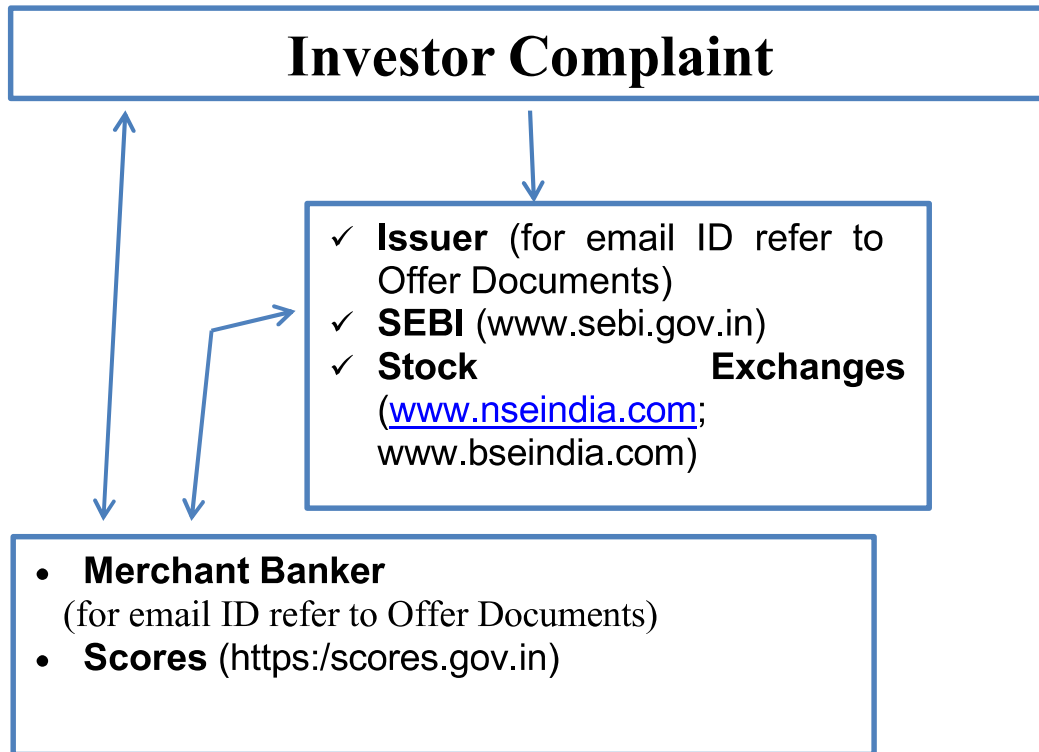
Investor Complaint

✓ **Issuer** (for email ID refer to Offer Documents)
✓ **SEBI** (www.sebi.gov.in)
✓ **Stock Exchanges** (www.nseindia.com; www.bseindia.com)

• **Merchant Banker**
(for email ID refer to Offer Documents)
• **Scores** (https:/scores.gov.in)